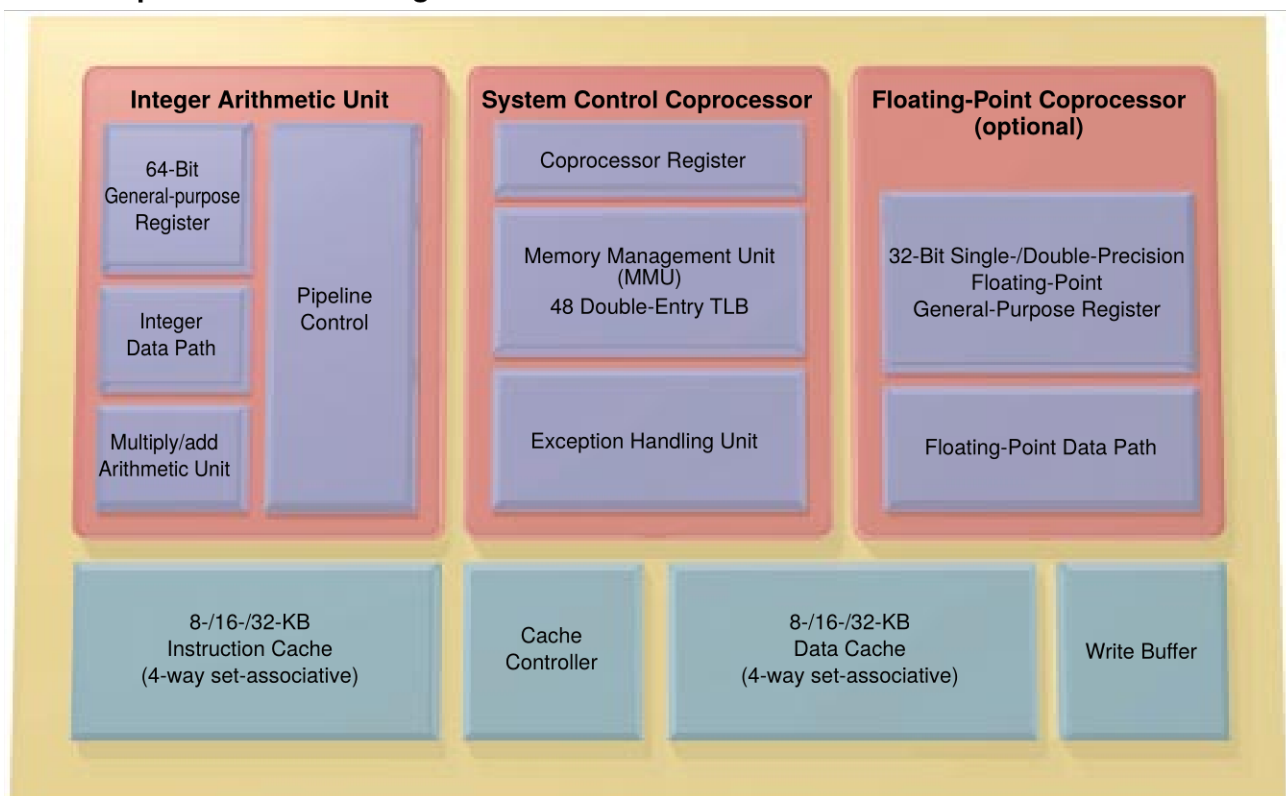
Integer Arithmetic Unit

64-Bit General-purpose Register

Integer Data Path

Multiply/add Arithmetic Unit

Pipeline Control

System Control Coprocessor

Coprocessor Register

Memory Management Unit (MMU)
48 Double-Entry TLB

Exception Handling Unit

Floating-Point Coprocessor (optional)

32-Bit Single-/Double-Precision Floating-Point General-Purpose Register

Floating-Point Data Path

8-/16-/32-KB Instruction Cache (4-way set-associative)

Cache Controller

8-/16-/32-KB Data Cache (4-way set-associative)

Write Buffer